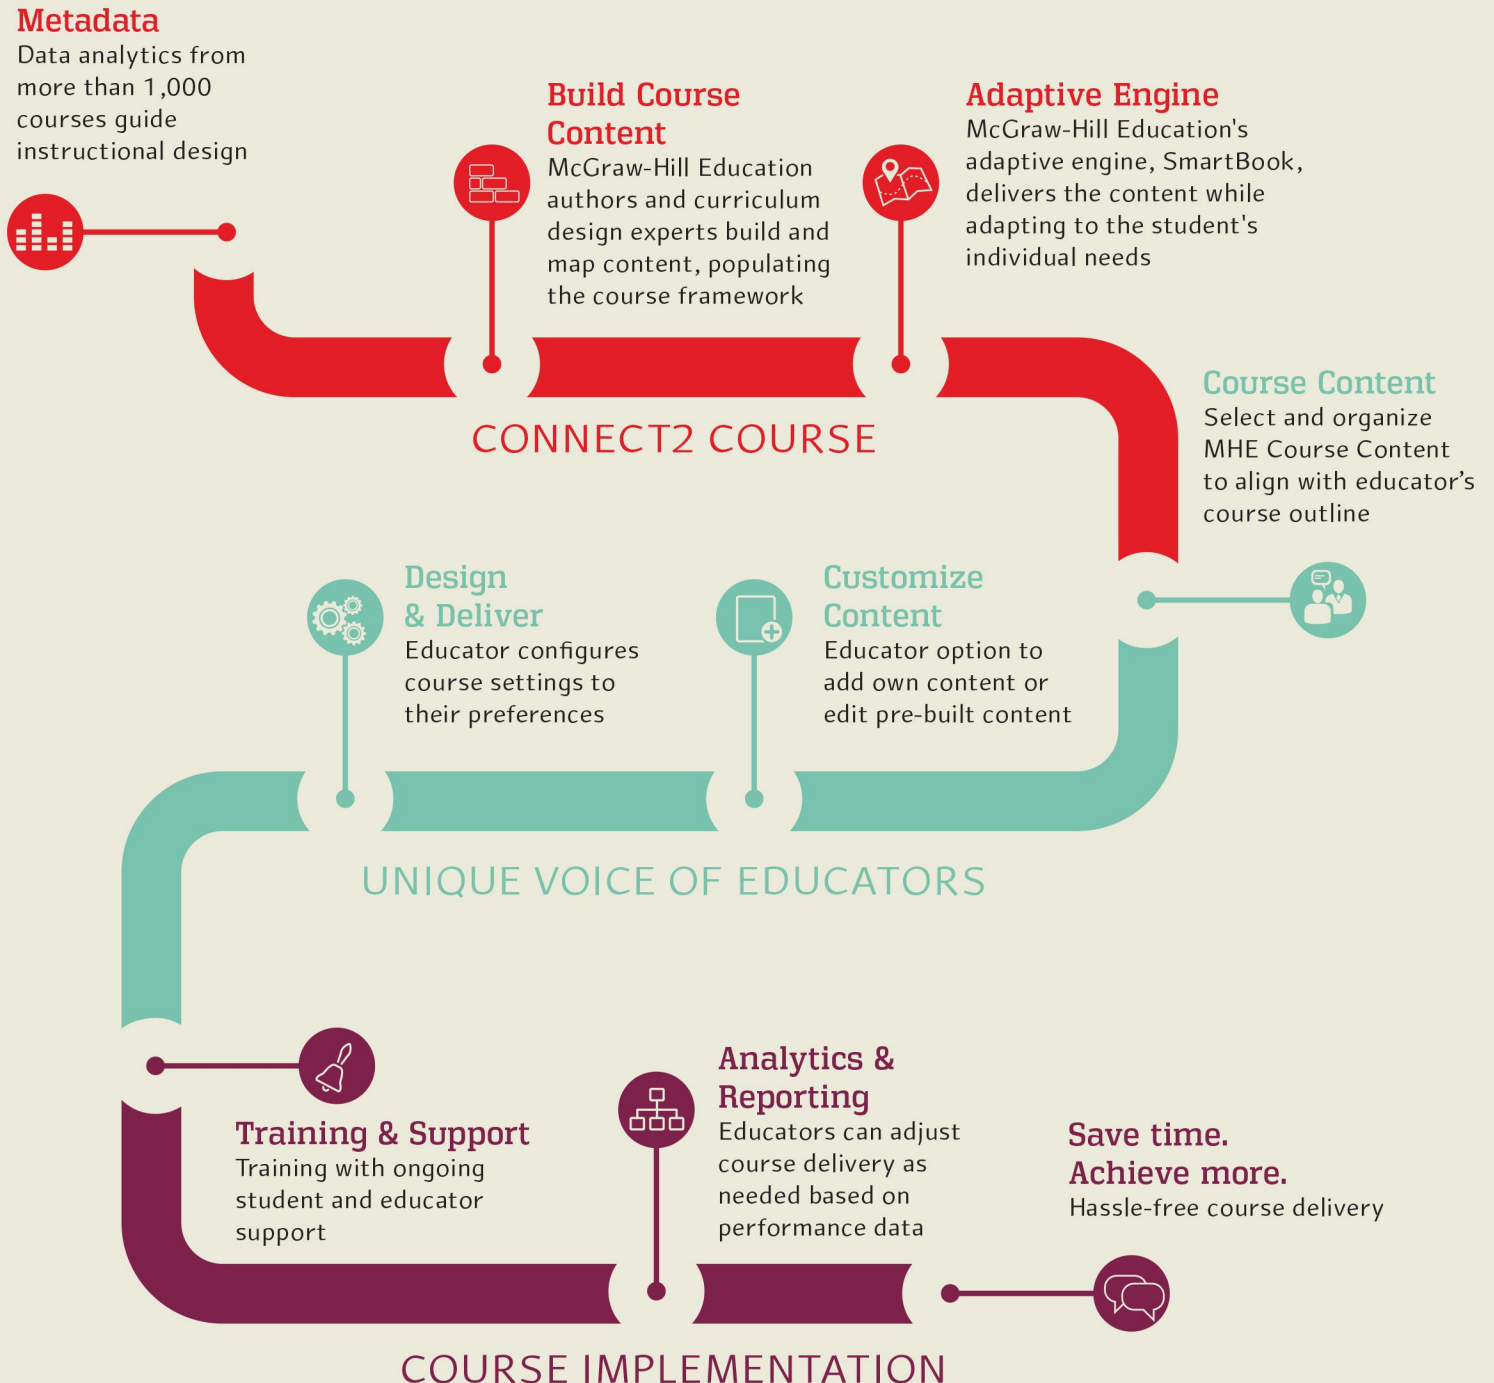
Metadata
Data analytics from more than 1,000 courses guide instructional design

Build Course Content
McGraw-Hill Education authors and curriculum design experts build and map content, populating the course framework

Adaptive Engine
McGraw-Hill Education's adaptive engine, SmartBook, delivers the content while adapting to the student's individual needs

CONNECT2 COURSE

Course Content
Select and organize MHE Course Content to align with educator's course outline

Design & Deliver
Educator configures course settings to their preferences

Customize Content
Educator option to add own content or edit pre-built content

UNIQUE VOICE OF EDUCATORS

Training & Support
Training with ongoing student and educator support

Analytics & Reporting
Educators can adjust course delivery as needed based on performance data

Save time. Achieve more.
Hassle-free course delivery

COURSE IMPLEMENTATION